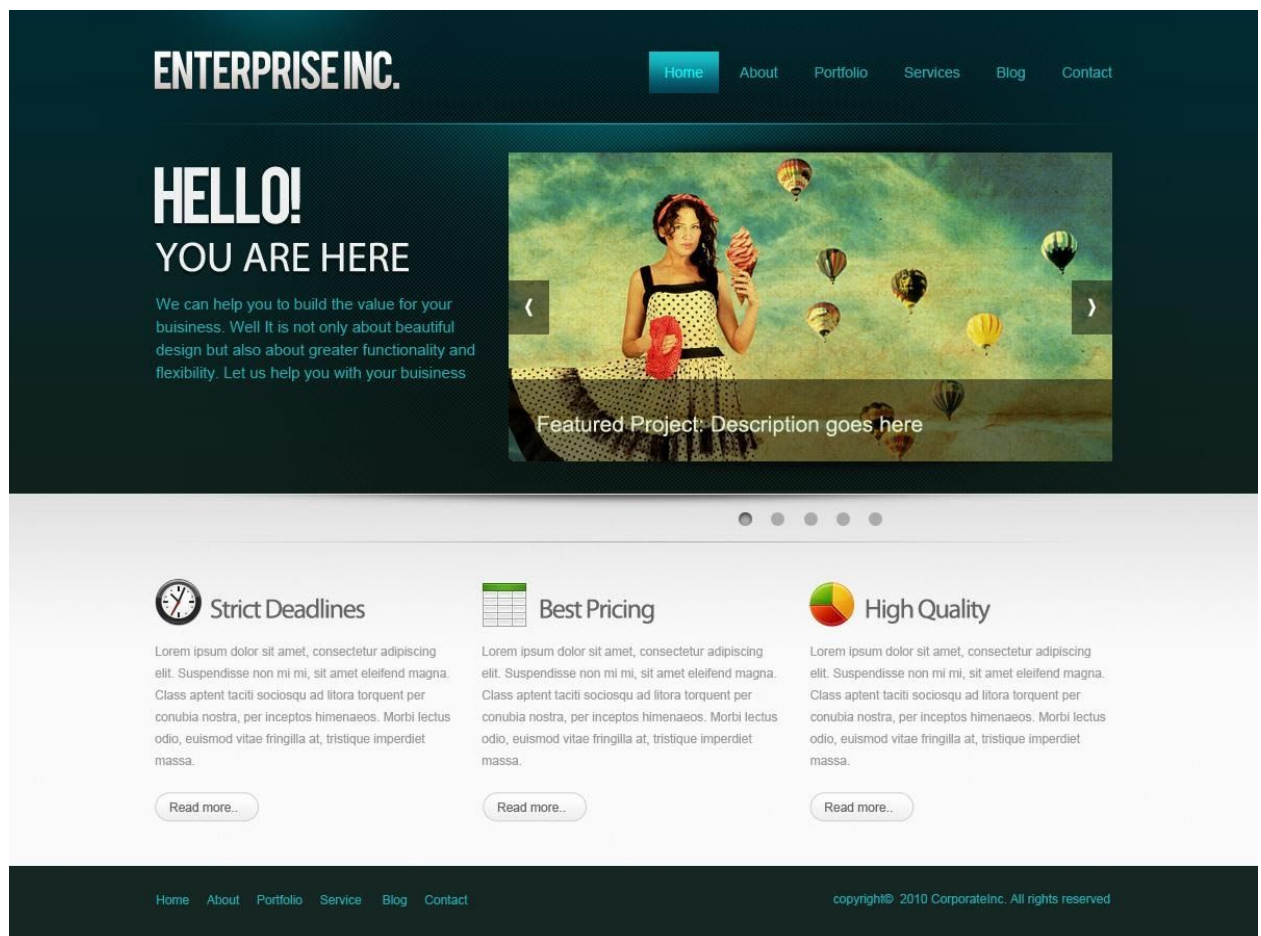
ENTERPRISE INC.

Home About Portfolio Services Blog Contact

HELLO!
YOU ARE HERE

We can help you to build the value for your buisiness. Well It is not only about beautiful design but also about greater functionality and flexibility. Let us help you with your buisiness

‹ ›

Featured Project: Description goes here

Strict Deadlines

Lorem ipsum dolor sit amet, consectetur adipiscing elit. Suspendisse non mi mi, sit amet eleifend magna. Class aptent taciti sociosqu ad litora torquent per conubia nostra, per inceptos himenaeos. Morbi lectus odio, euismod vitae fringilla at, tristique imperdiet massa.

Read more..

Best Pricing

Lorem ipsum dolor sit amet, consectetur adipiscing elit. Suspendisse non mi mi, sit amet eleifend magna. Class aptent taciti sociosqu ad litora torquent per conubia nostra, per inceptos himenaeos. Morbi lectus odio, euismod vitae fringilla at, tristique imperdiet massa.

Read more..

High Quality

Lorem ipsum dolor sit amet, consectetur adipiscing elit. Suspendisse non mi mi, sit amet eleifend magna. Class aptent taciti sociosqu ad litora torquent per conubia nostra, per inceptos himenaeos. Morbi lectus odio, euismod vitae fringilla at, tristique imperdiet massa.

Read more..

Home About Portfolio Service Blog Contact

copyright© 2010 CorporateInc. All rights reserved